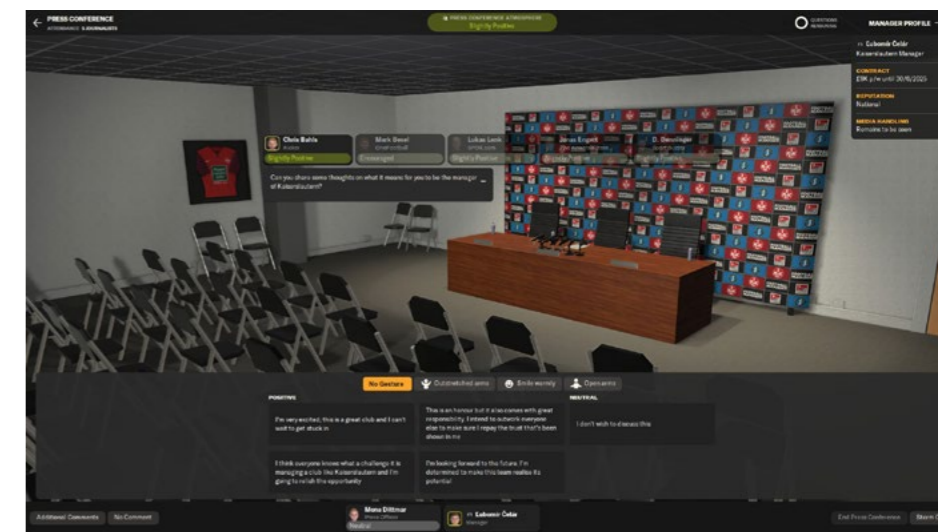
PRESS CONFERENCE
ATTENDANCE: 5 JOURNALISTS

PRESS CONFERENCE ATMOSPHERE
Slightly Positive

QUESTIONS REMAINING

MANAGER PROFILE

Lubomír Čelár
Kaiserslautern Manager

CONTRACT
£9K p/w until 30/6/2025

REPUTATION
National

MEDIA HANDLING
Remains to be seen

Chris Bahls
Kicker
Slightly Positive

Mark Dewel
OneFootball
Encouraged

Lukas Link
SPOX.com
Slightly Positive

Jonas Engelt
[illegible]

D. Grossmann
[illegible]

Can you share some thoughts on what it means for you to be the manager of Kaiserslautern?

No Gesture
Outstretched arms
Smile warmly
Open arms

POSITIVE

I'm very excited, this is a great club and I can't wait to get stuck in

This is an honour but it also comes with great responsibility. I intend to outwork everyone else to make sure I repay the trust that's been shown in me

I think everyone knows what a challenge it is managing a club like Kaiserslautern and I'm going to relish the opportunity

I'm looking forward to the future. I'm determined to make this team realise its potential

NEUTRAL

I don't wish to discuss this

Additional Comments
No Comment

Mona Dittmar
Press Officer
Neutral

Lubomír Čelár
Manager

End Press Conference
Share C